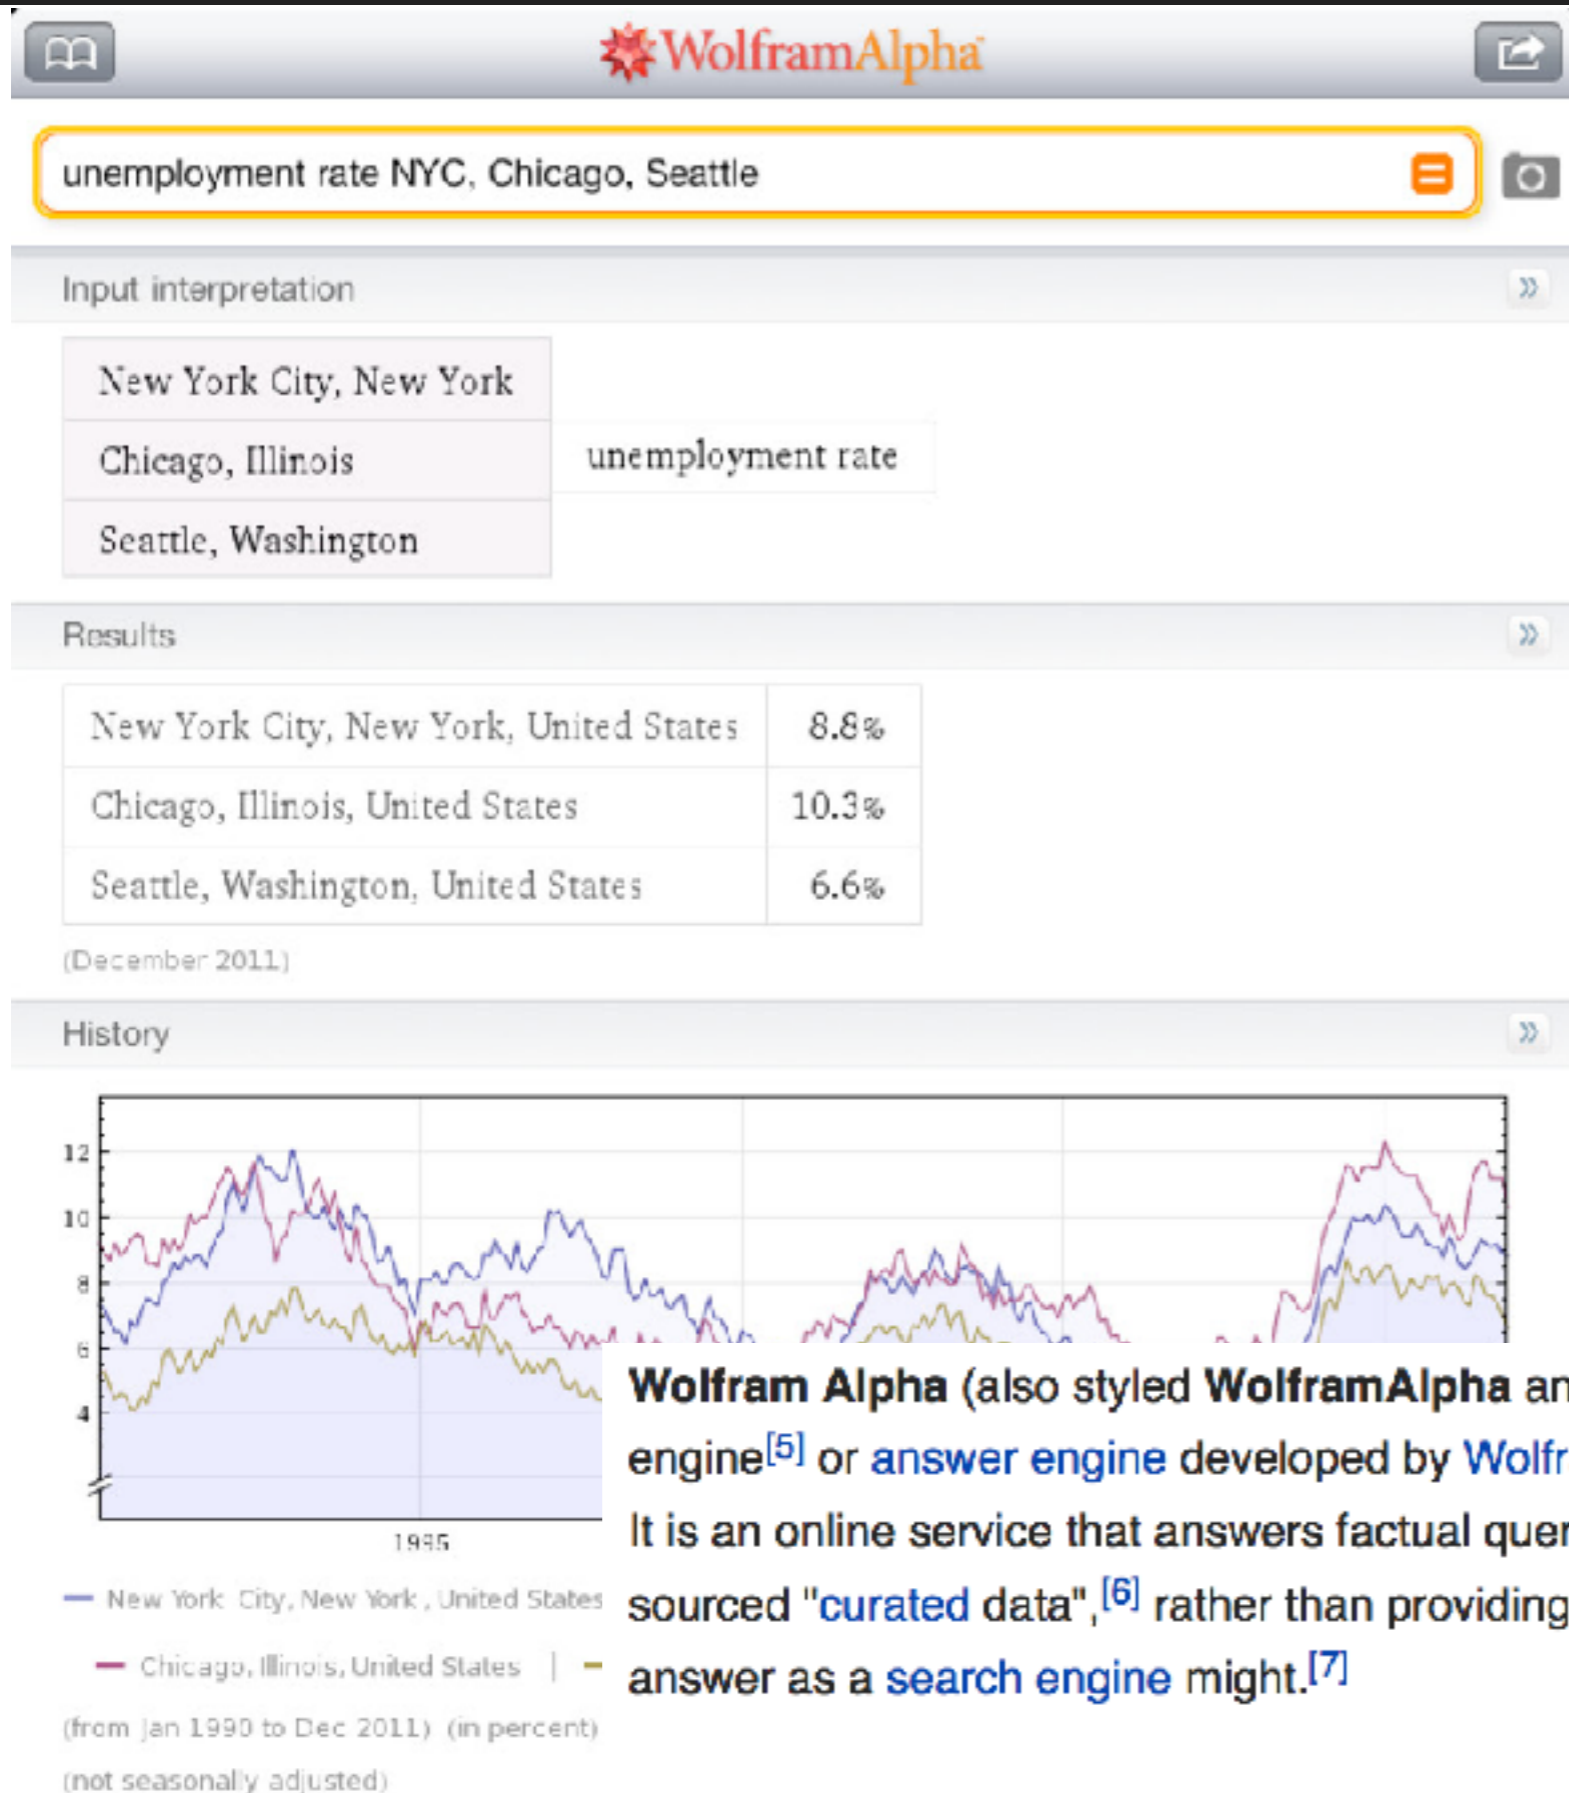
WolframAlpha

unemployment rate NYC, Chicago, Seattle

Input interpretation

| New York City, New York | unemployment rate |
|---|---|
| Chicago, Illinois | |
| Seattle, Washington | |

Results

| New York City, New York, United States | 8.8% |
|---|---|
| Chicago, Illinois, United States | 10.3% |
| Seattle, Washington, United States | 6.6% |

(December 2011)

History

12
10
8
6
4
1995

New York City, New York, United States
Chicago, Illinois, United States |
(from Jan 1990 to Dec 2011) (in percent)
(not seasonally adjusted)

Wolfram Alpha (also styled WolframAlpha an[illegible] engine$^{[5]}$ or answer engine developed by Wolfr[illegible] It is an online service that answers factual quer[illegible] sourced "curated data",$^{[6]}$ rather than providing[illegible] answer as a search engine might.$^{[7]}$